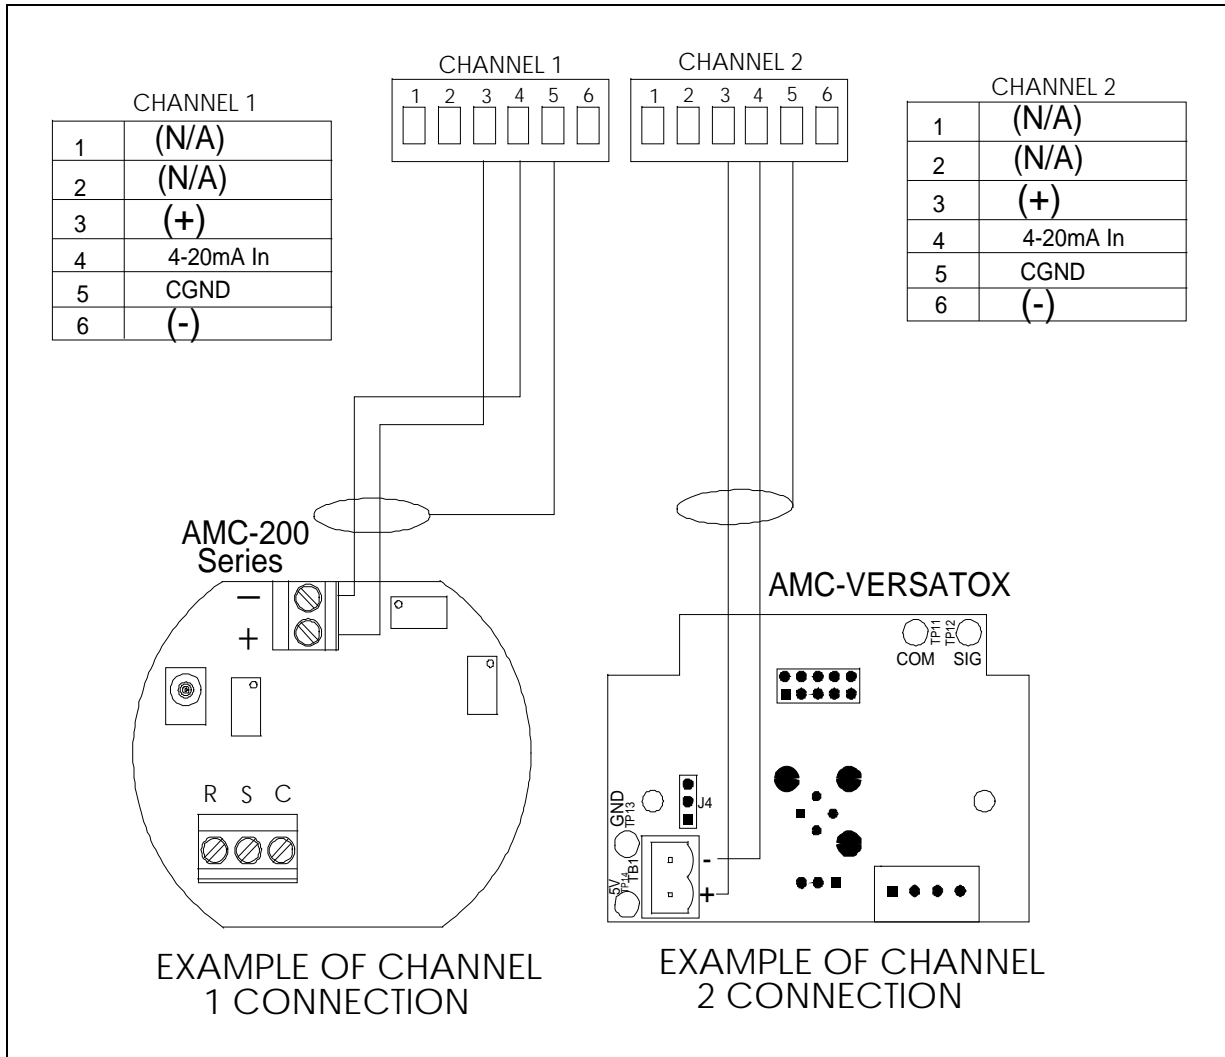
CHANNEL 1

| 1 | (N/A) |
|---|---|
| 2 | (N/A) |
| 3 | (+) |
| 4 | 4-20mA In |
| 5 | CGND |
| 6 | (-) |

CHANNEL 1
1 2 3 4 5 6

CHANNEL 2
1 2 3 4 5 6

CHANNEL 2

| 1 | (N/A) |
|---|---|
| 2 | (N/A) |
| 3 | (+) |
| 4 | 4-20mA In |
| 5 | CGND |
| 6 | (-) |

AMC-200 Series
—
+
R S C

AMC-VERSATOX
TP11 COM
TP12 SIG
GND TP13
J4
5V TP14
TB1
-
+

EXAMPLE OF CHANNEL 1 CONNECTION

EXAMPLE OF CHANNEL 2 CONNECTION